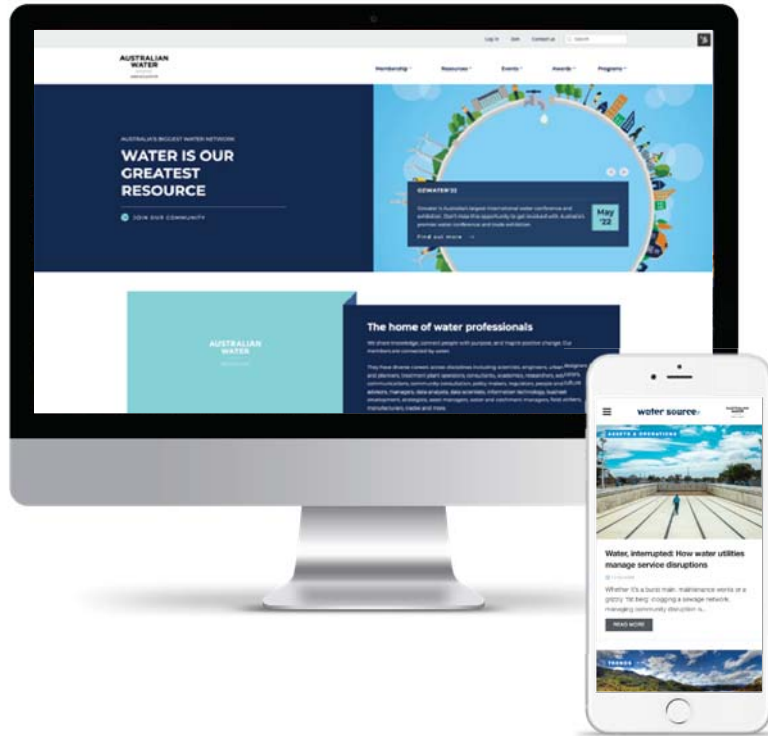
Log in Join Contact us Search

AUSTRALIAN WATER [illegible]

Membership Resources Events Awards Programs

AUSTRALIA'S BIGGEST WATER NETWORK

WATER IS OUR GREATEST RESOURCE

JOIN OUR COMMUNITY

OZWATER'22

Ozwater is Australia's largest international water conference and exhibition. Don't miss this opportunity to get involved with Australia's premier water conference and trade exhibition.

Find out more

May '22

AUSTRALIAN WATER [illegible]

The home of water professionals

We share knowledge, connect people with purpose, and inspire positive change. Our members are connected by water.

They have diverse careers across disciplines including scientists, engineers, urban designers and planners, treatment plant operations, consultants, academics, researchers, advisors, communications, community consultation, policy makers, regulators, people and culture advisors, managers, data analysts, data scientists, information technology, business development, strategists, asset managers, water and catchment managers, field workers, manufacturers, media and more.

water source

ASSETS & OPERATIONS

Water, interrupted: How water utilities manage service disruptions

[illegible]

Whether it's a burst main, maintenance works or a grizzly 'fat berg' clogging a sewage network, managing community disruption is...

READ MORE

TRENDS